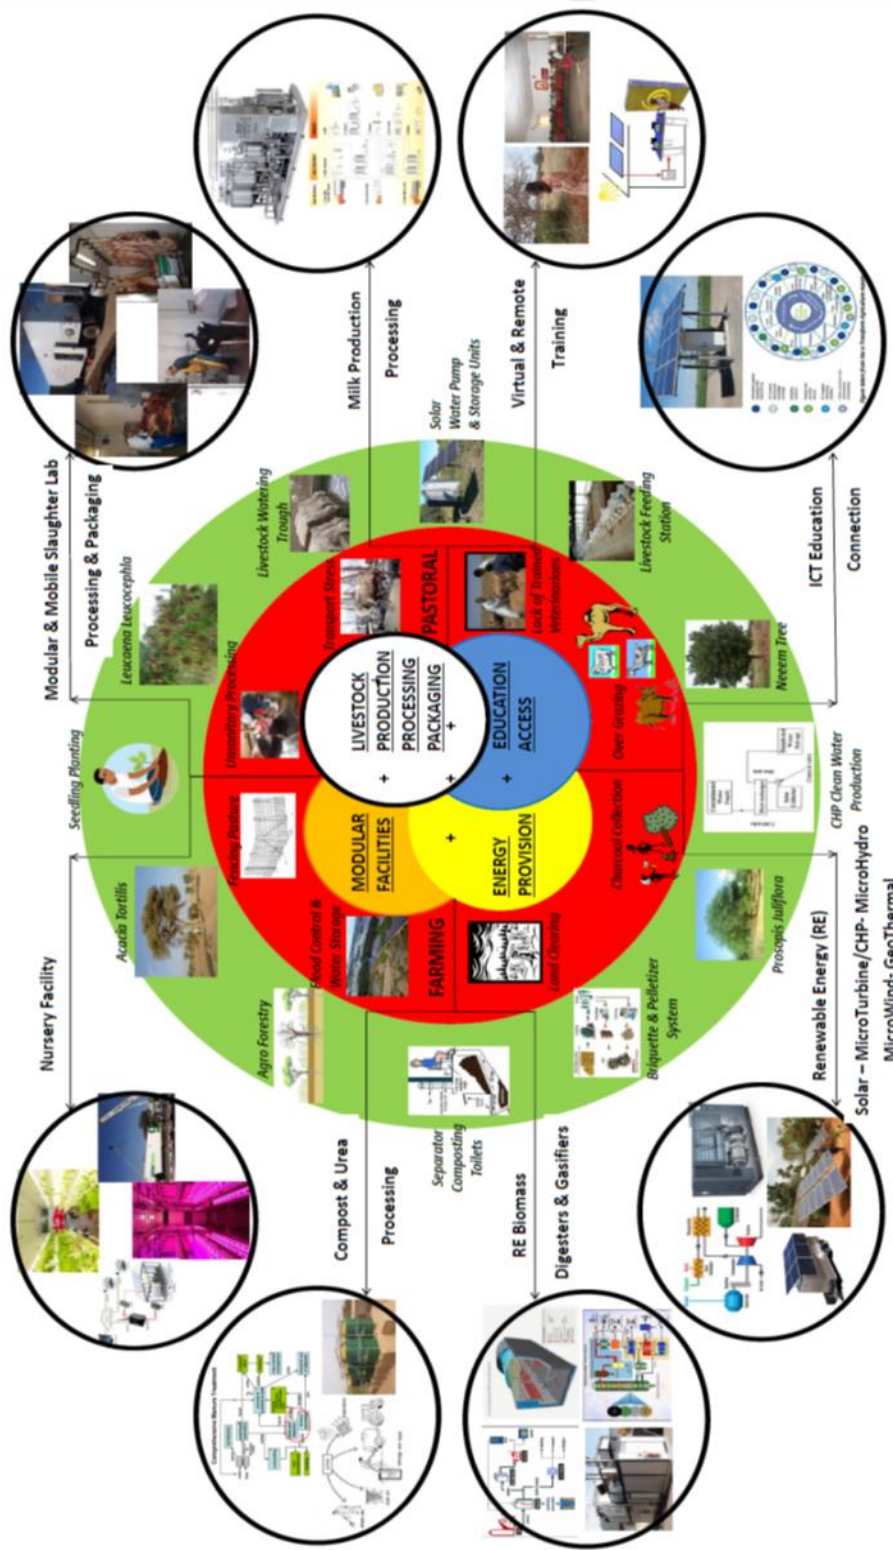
LIVESTOCK
PRODUCTION
PROCESSING
PACKAGING

MODULAR
FACILITIES

EDUCATION
ACCESS

ENERGY
PROVISION

PASTORAL

FARMING

Transport Stress

Unsanitary Processing

Fencing Pasture

Flood Control & Water Storage

Land Clearing

Charcoal Collection

Over Grazing

Lack of Trained Veterinarians

Leucaena Leucocephala

Livestock Watering Trough

Solar Water Pump & Storage Units

Livestock Feeding Station

Neeem Tree

CHP Clean Water Production

Prosopis Juliflora

Briquette & Pelletizer System

Separator Composting Toilets

Agro Forestry

Acacia Tortilis

Seedling Planting

Modular & Mobile Slaughter Lab

Processing & Packaging

Milk Production

Processing

Virtual & Remote

Training

ICT Education

Connection

Renewable Energy (RE)

Solar – MicroTurbine/CHP- MicroHydro

MicroWind- GeoThermal

RE Biomass

Digesters & Gasifiers

Compost & Urea

Processing

Nursery Facility